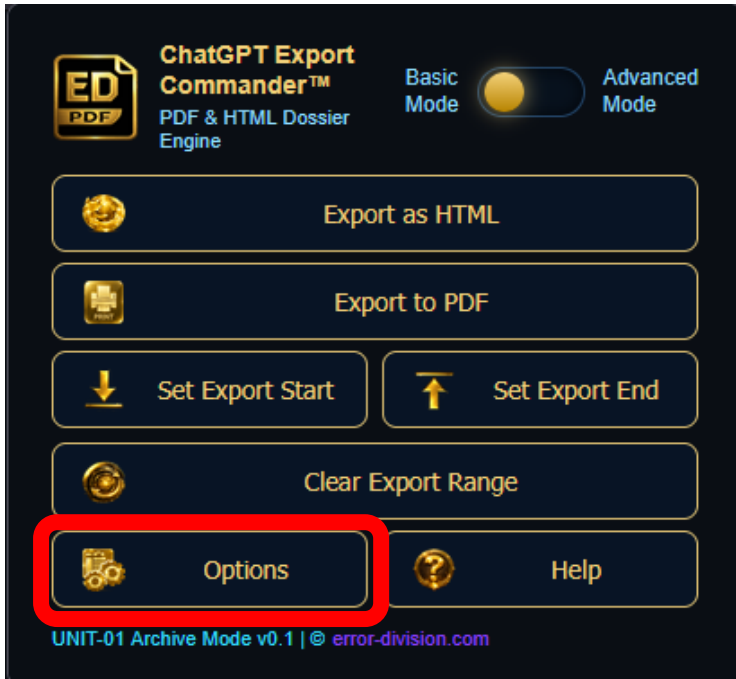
ED
PDF

ChatGPT Export Commander™
PDF & HTML Dossier Engine

Basic Mode
Advanced Mode

Export as HTML

PRINT
Export to PDF

Set Export Start

Set Export End

Clear Export Range

Options

Help

UNIT-01 Archive Mode v0.1 | © error-division.com